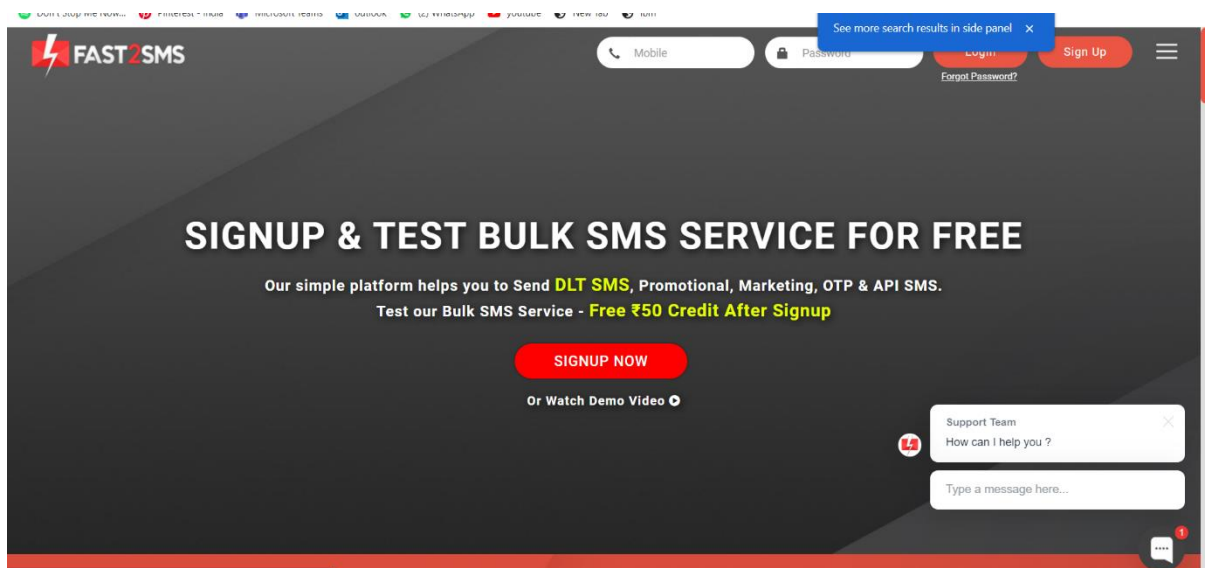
Don't Stop Me Now... Pinterest - India Microsoft Teams Outlook (2) WhatsApp youtube New Tab Tom

See more search results in side panel ×

FAST2SMS

Mobile

Password

Login

Sign Up

Forgot Password?

SIGNUP & TEST BULK SMS SERVICE FOR FREE

Our simple platform helps you to Send DLT SMS, Promotional, Marketing, OTP & API SMS.
Test our Bulk SMS Service - Free ₹50 Credit After Signup

SIGNUP NOW

Or Watch Demo Video

Support Team
How can I help you ?

Type a message here...

1